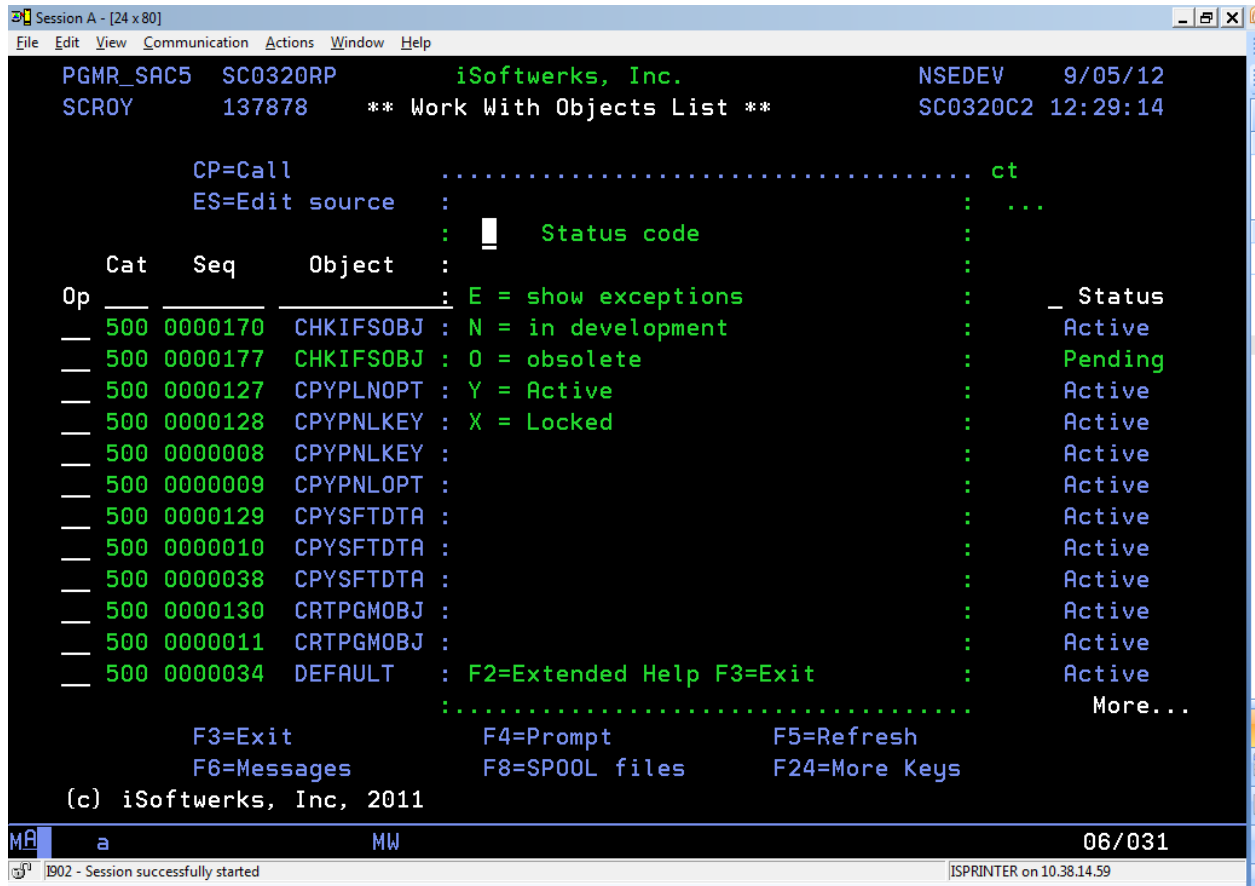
Session A - [24 x 80]

File Edit View Communication Actions Window Help

PGMR_SAC5 SC0320RP iSoftwerks, Inc. NSEDEV 9/05/12
SCROY 137878 ** Work With Objects List ** SC0320C2 12:29:14

CP=Call ................................. ct
ES=Edit source : : ...
: Status code :
Cat Seq Object : :
Op : E = show exceptions : Status
500 0000170 CHKIFSOBJ : N = in development : Active
500 0000177 CHKIFSOBJ : O = obsolete : Pending
500 0000127 CPYPLNOPT : Y = Active : Active
500 0000128 CPYPNLKEY : X = Locked : Active
500 0000008 CPYPNLKEY : : Active
500 0000009 CPYPNLOPT : : Active
500 0000129 CPYSFTDTA : : Active
500 0000010 CPYSFTDTA : : Active
500 0000038 CPYSFTDTA : : Active
500 0000130 CRTPGMOBJ : : Active
500 0000011 CRTPGMOBJ : : Active
500 0000034 DEFAULT : F2=Extended Help F3=Exit : Active
:................................ More...
F3=Exit F4=Prompt F5=Refresh
F6=Messages F8=SPOOL files F24=More Keys
(c) iSoftwerks, Inc, 2011

MA a MW 06/031

I902 - Session successfully started ISPRINTER on 10.38.14.59